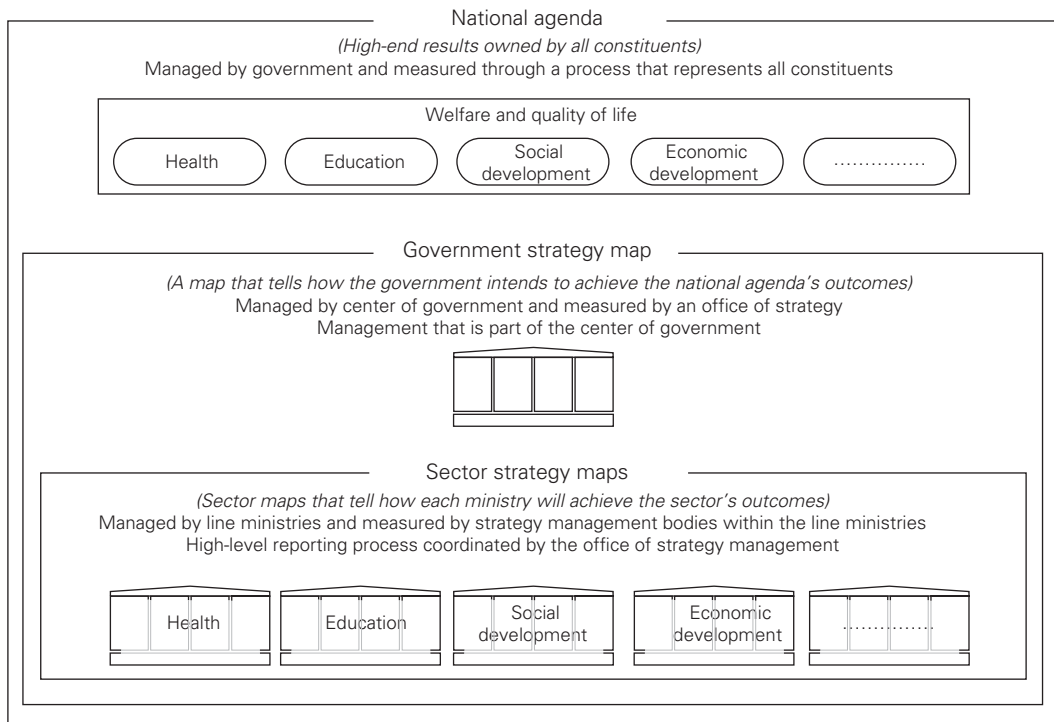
National agenda

*(High-end results owned by all constituents)*

Managed by government and measured through a process that represents all constituents

Welfare and quality of life

Health

Education

Social development

Economic development

……………

Government strategy map

*(A map that tells how the government intends to achieve the national agenda's outcomes)*

Managed by center of government and measured by an office of strategy

Management that is part of the center of government

Sector strategy maps

*(Sector maps that tell how each ministry will achieve the sector's outcomes)*

Managed by line ministries and measured by strategy management bodies within the line ministries

High-level reporting process coordinated by the office of strategy management

Health

Education

Social development

Economic development

……………